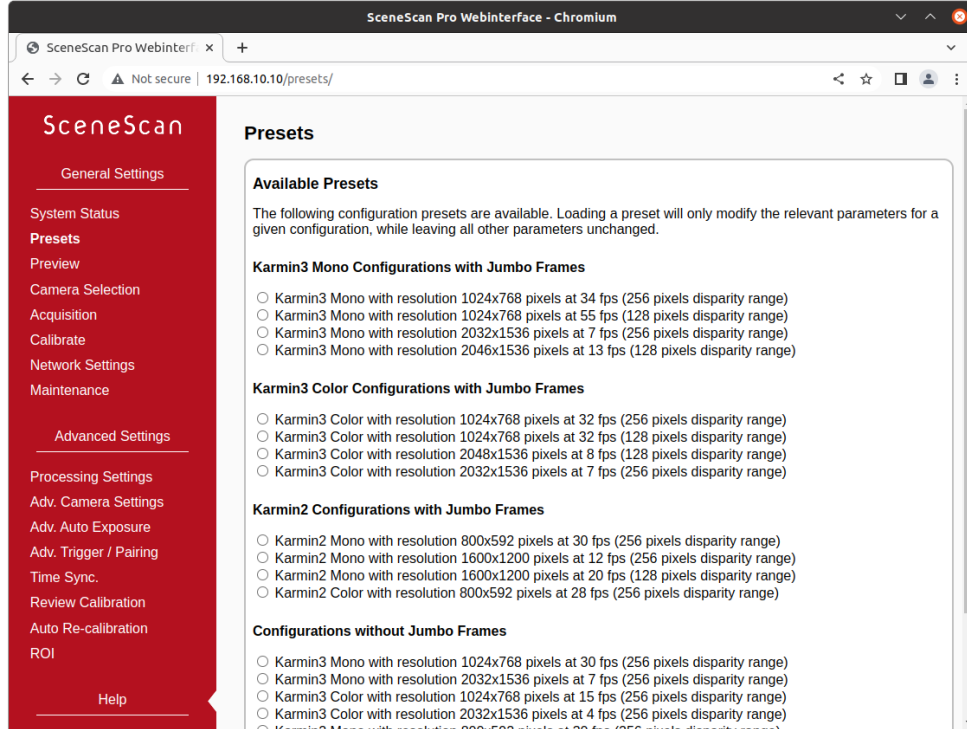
SceneScan Pro Webinterface - Chromium

SceneScan Pro Webinterf ×
+

Not secure | 192.168.10.10/presets/

SceneScan

General Settings

System Status
Presets
Preview
Camera Selection
Acquisition
Calibrate
Network Settings
Maintenance

Advanced Settings

Processing Settings
Adv. Camera Settings
Adv. Auto Exposure
Adv. Trigger / Pairing
Time Sync.
Review Calibration
Auto Re-calibration
ROI

Help

Presets

Available Presets

The following configuration presets are available. Loading a preset will only modify the relevant parameters for a given configuration, while leaving all other parameters unchanged.

Karmin3 Mono Configurations with Jumbo Frames

Karmin3 Mono with resolution 1024x768 pixels at 34 fps (256 pixels disparity range)
Karmin3 Mono with resolution 1024x768 pixels at 55 fps (128 pixels disparity range)
Karmin3 Mono with resolution 2032x1536 pixels at 7 fps (256 pixels disparity range)
Karmin3 Mono with resolution 2046x1536 pixels at 13 fps (128 pixels disparity range)

Karmin3 Color Configurations with Jumbo Frames

Karmin3 Color with resolution 1024x768 pixels at 32 fps (256 pixels disparity range)
Karmin3 Color with resolution 1024x768 pixels at 32 fps (128 pixels disparity range)
Karmin3 Color with resolution 2048x1536 pixels at 8 fps (128 pixels disparity range)
Karmin3 Color with resolution 2032x1536 pixels at 7 fps (256 pixels disparity range)

Karmin2 Configurations with Jumbo Frames

Karmin2 Mono with resolution 800x592 pixels at 30 fps (256 pixels disparity range)
Karmin2 Mono with resolution 1600x1200 pixels at 12 fps (256 pixels disparity range)
Karmin2 Mono with resolution 1600x1200 pixels at 20 fps (128 pixels disparity range)
Karmin2 Color with resolution 800x592 pixels at 28 fps (256 pixels disparity range)

Configurations without Jumbo Frames

Karmin3 Mono with resolution 1024x768 pixels at 30 fps (256 pixels disparity range)
Karmin3 Mono with resolution 2032x1536 pixels at 7 fps (256 pixels disparity range)
Karmin3 Color with resolution 1024x768 pixels at 15 fps (256 pixels disparity range)
Karmin3 Color with resolution 2032x1536 pixels at 4 fps (256 pixels disparity range)
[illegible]